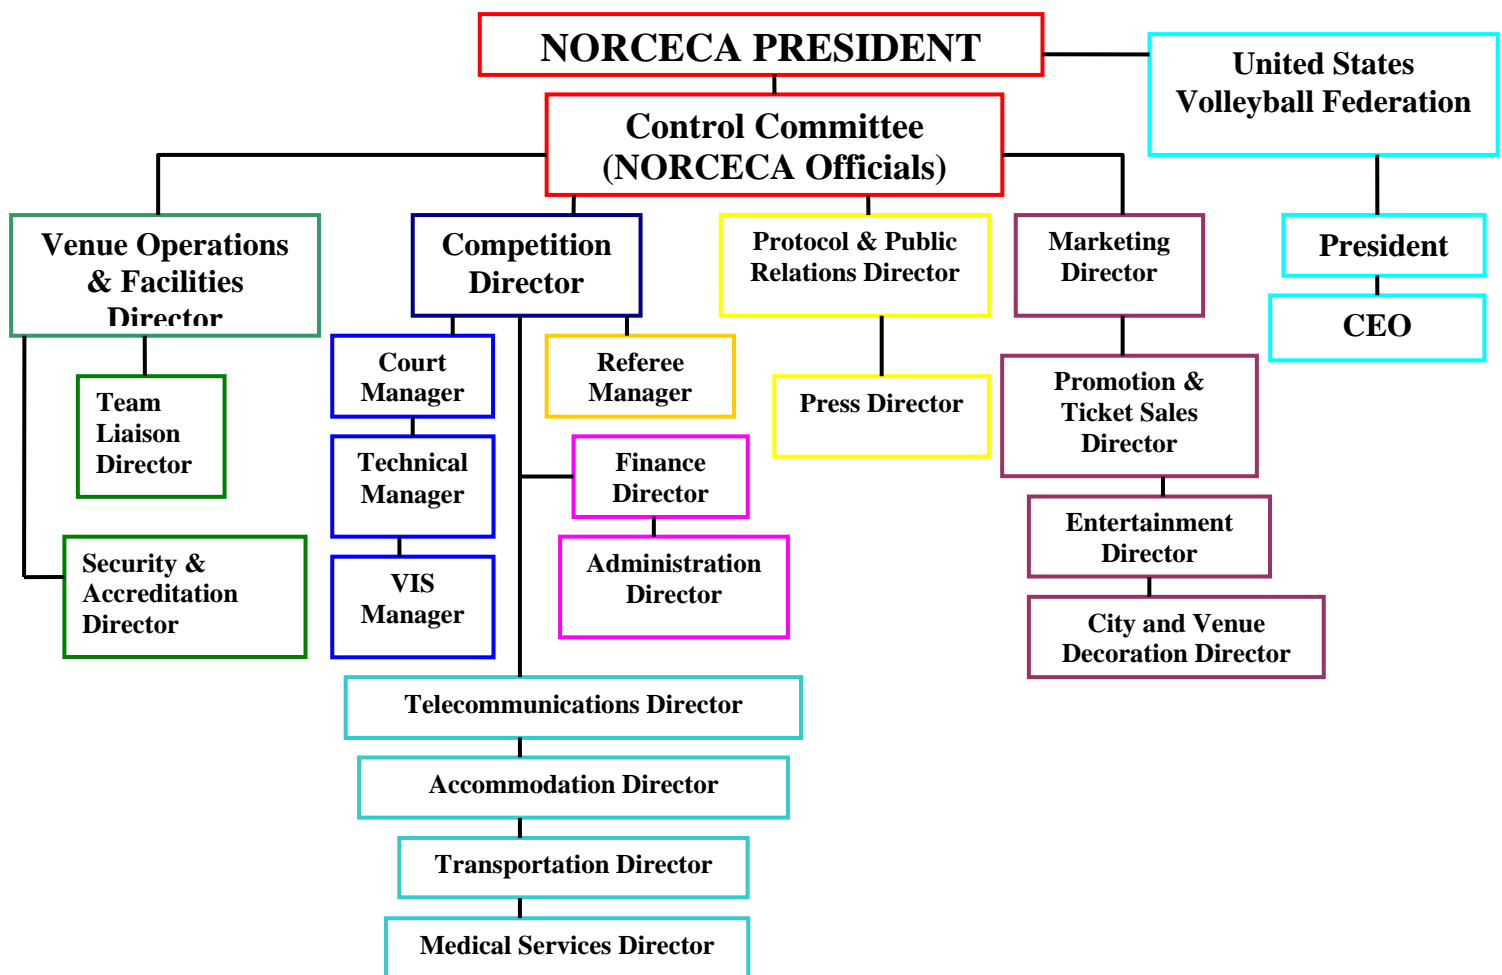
NORCECA PRESIDENT

United States Volleyball Federation

Control Committee (NORCECA Officials)

Venue Operations & Facilities Director

Competition Director

Protocol & Public Relations Director

Marketing Director

President

CEO

Team Liaison Director

Court Manager

Referee Manager

Press Director

Promotion & Ticket Sales Director

Technical Manager

Finance Director

Entertainment Director

Security & Accreditation Director

VIS Manager

Administration Director

City and Venue Decoration Director

Telecommunications Director

Accommodation Director

Transportation Director

Medical Services Director